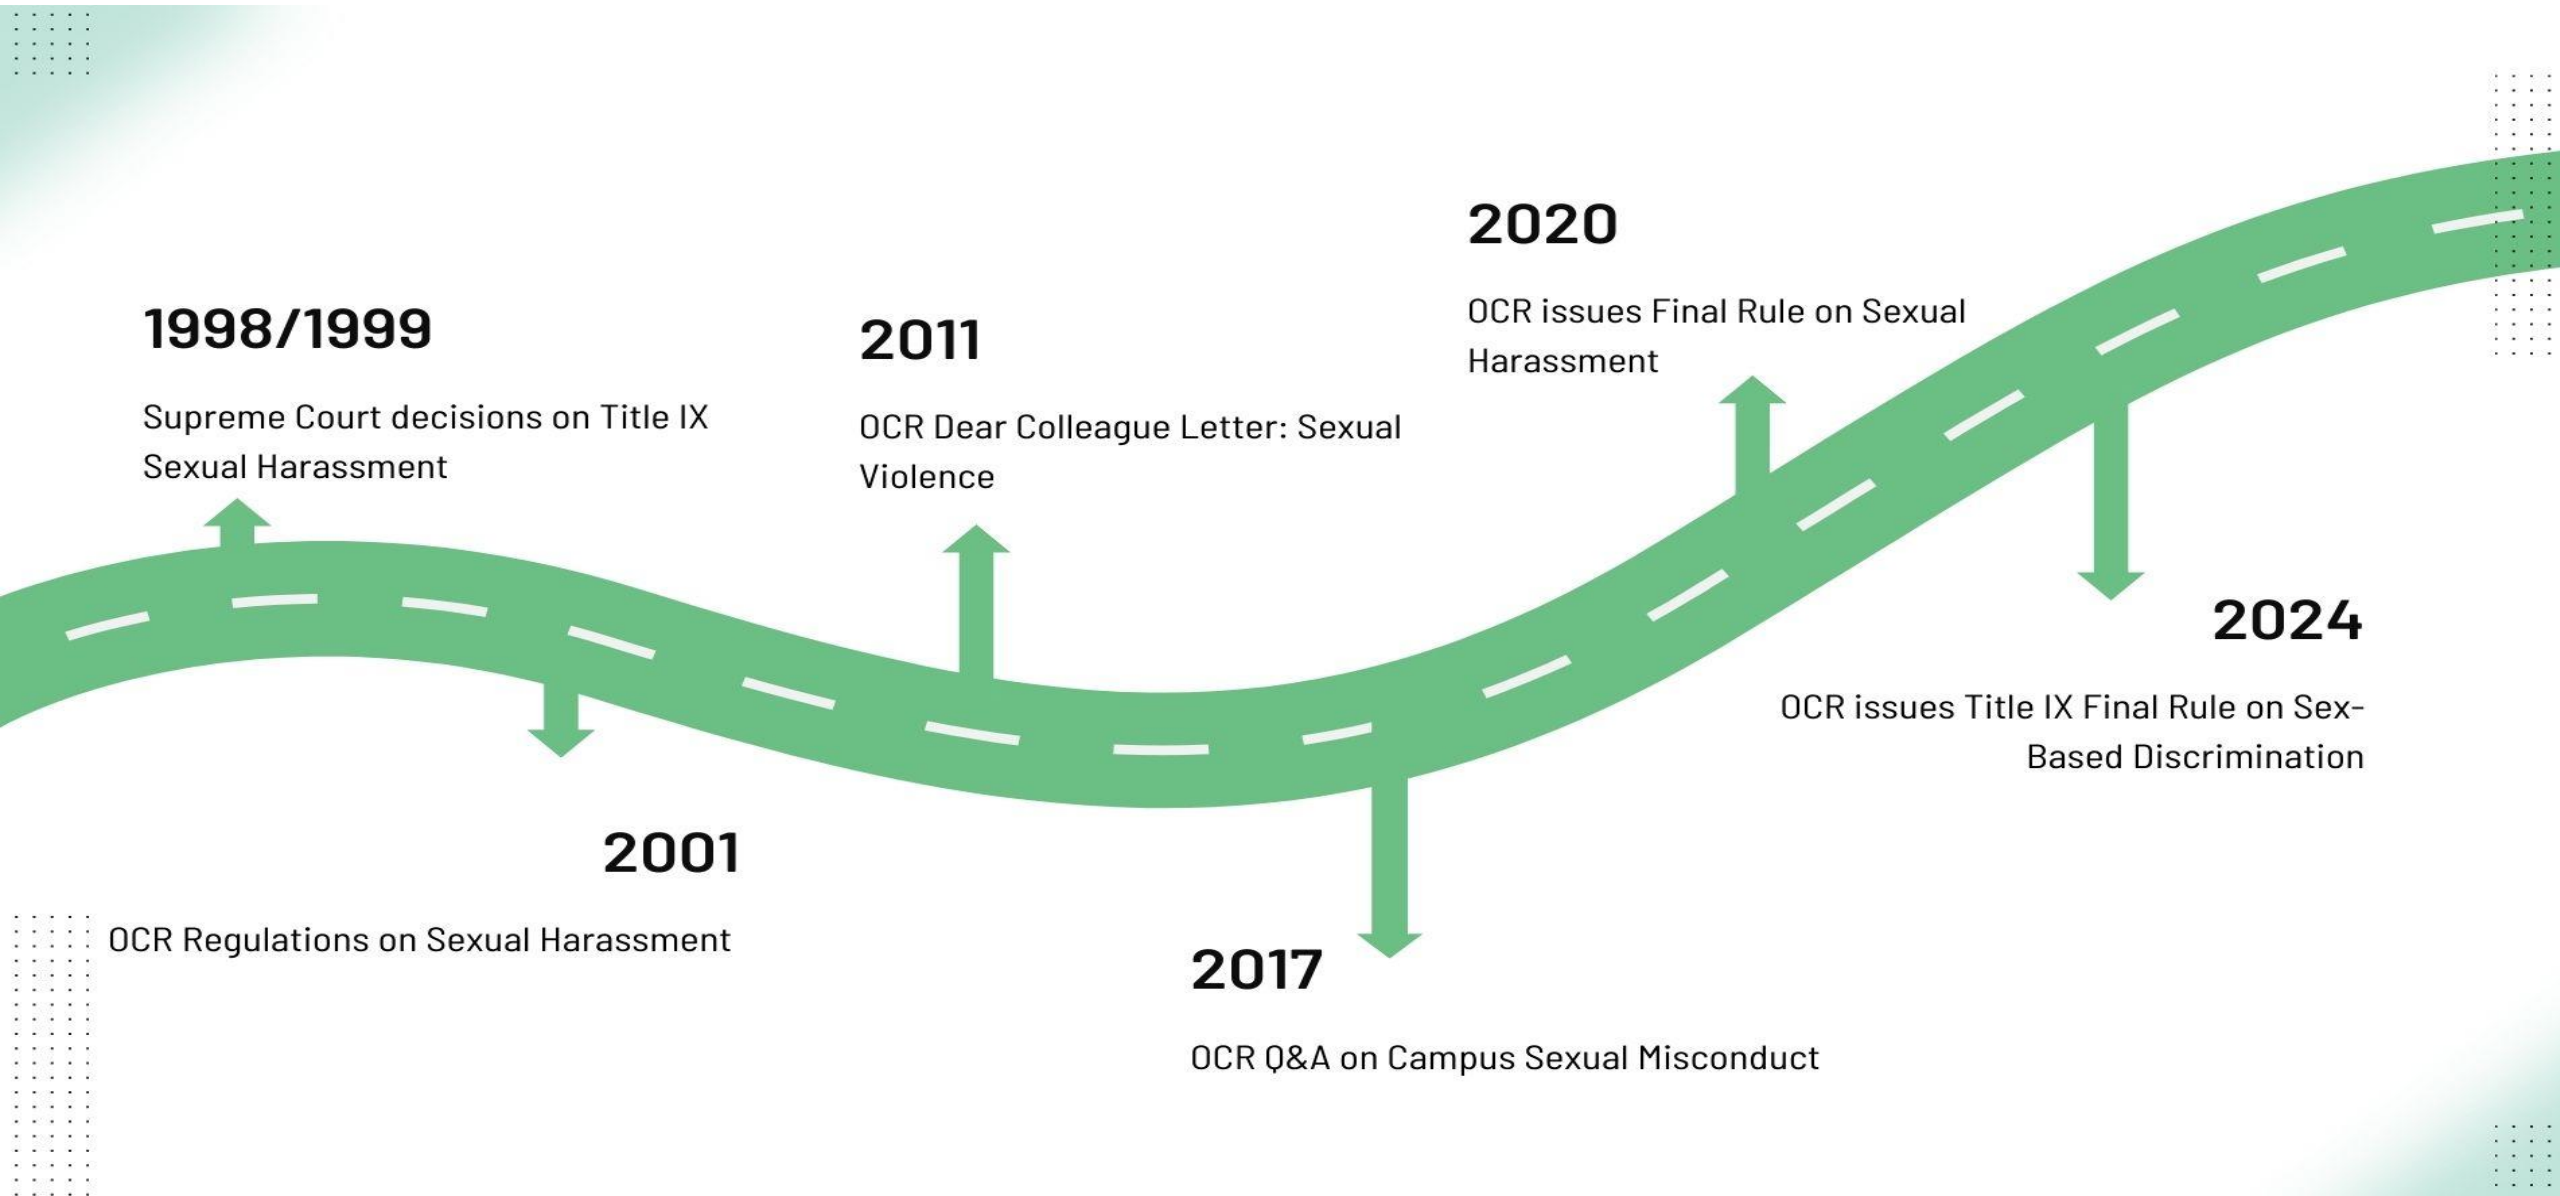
1998/1999

Supreme Court decisions on Title IX Sexual Harassment

2001

OCR Regulations on Sexual Harassment

2011

OCR Dear Colleague Letter: Sexual Violence

2017

OCR Q&A on Campus Sexual Misconduct

2020

OCR issues Final Rule on Sexual Harassment

2024

OCR issues Title IX Final Rule on Sex-Based Discrimination